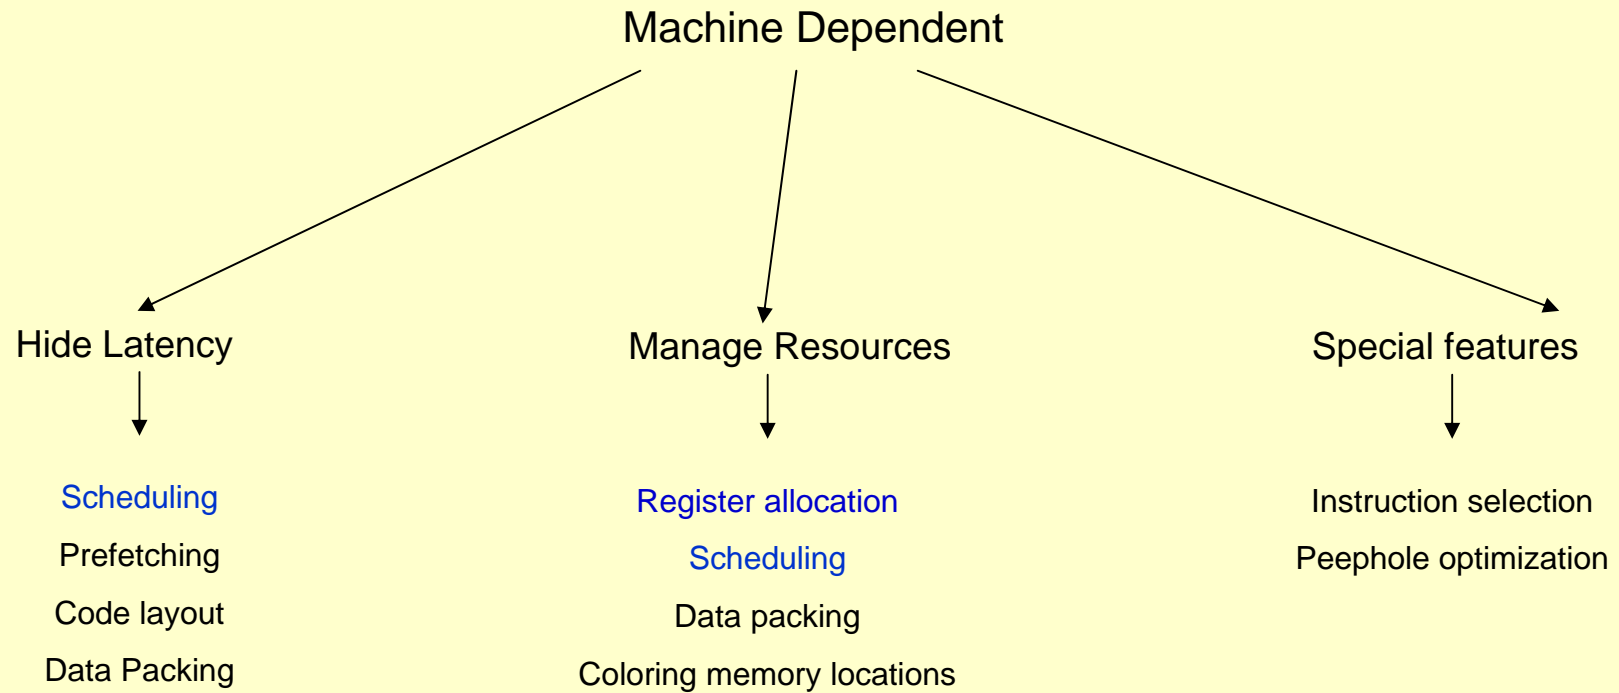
Machine Dependent

Hide Latency

Scheduling
Prefetching
Code layout
Data Packing

Manage Resources

Register allocation
Scheduling
Data packing
Coloring memory locations

Special features

Instruction selection
Peephole optimization